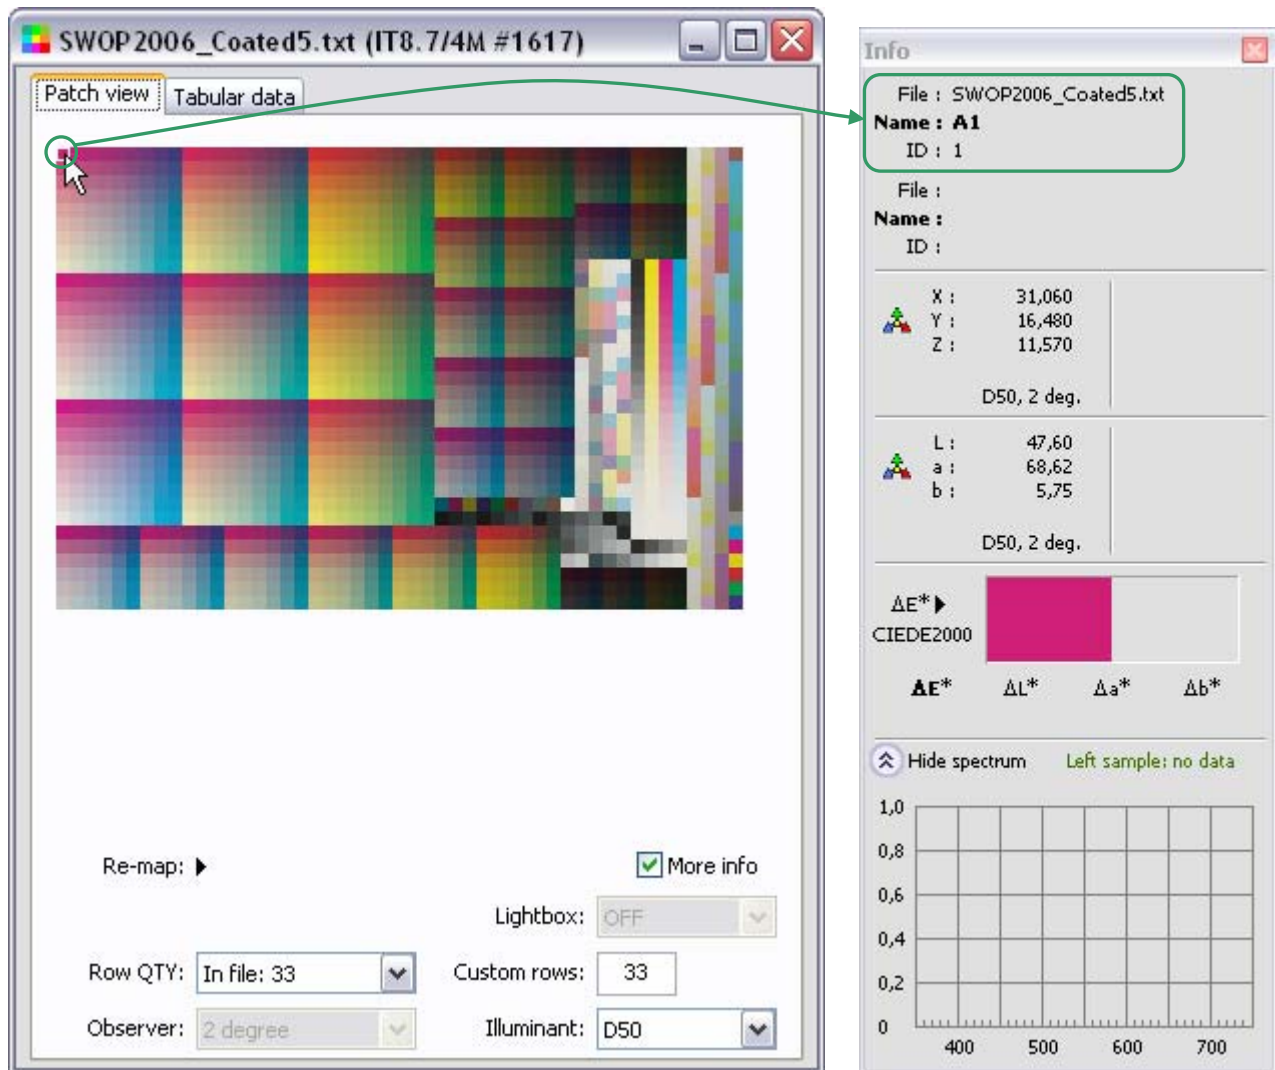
SWOP2006_Coated5.txt (IT8.7/4M #1617)

Patch view | Tabular data

Re-map:

More info

Lightbox: OFF

Row QTY: In file: 33

Custom rows: 33

Observer: 2 degree

Illuminant: D50

Info

File : SWOP2006_Coated5.txt
Name : A1
ID : 1

File :
Name :
ID :

X : 31,060
Y : 16,480
Z : 11,570

D50, 2 deg.

L : 47,60
a : 68,62
b : 5,75

D50, 2 deg.

ΔE*
CIEDE2000

ΔE* ΔL* Δa* Δb*

Hide spectrum Left sample: no data

1,0
0,8
0,6
0,4
0,2
0

400 500 600 700